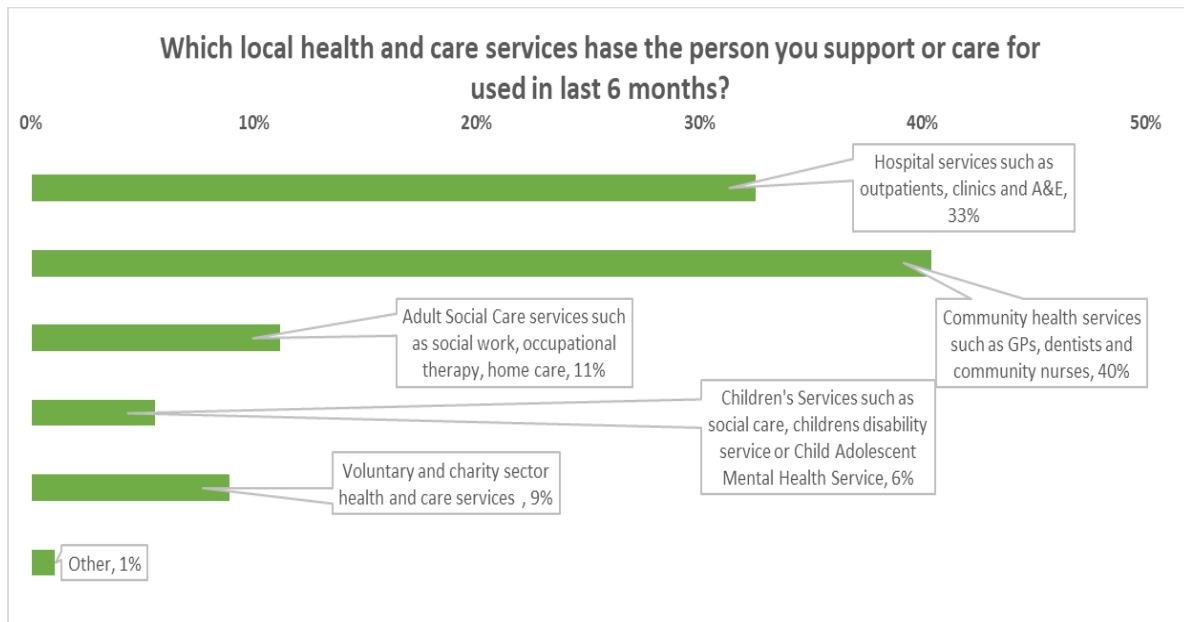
Which local health and care services hase the person you support or care for used in last 6 months?

0%
10%
20%
30%
40%
50%

Hospital services such as outpatients, clinics and A&E, 33%

Community health services such as GPs, dentists and community nurses, 40%

Adult Social Care services such as social work, occupational therapy, home care, 11%

Children's Services such as social care, childrens disability service or Child Adolescent Mental Health Service, 6%

Voluntary and charity sector health and care services , 9%

Other, 1%